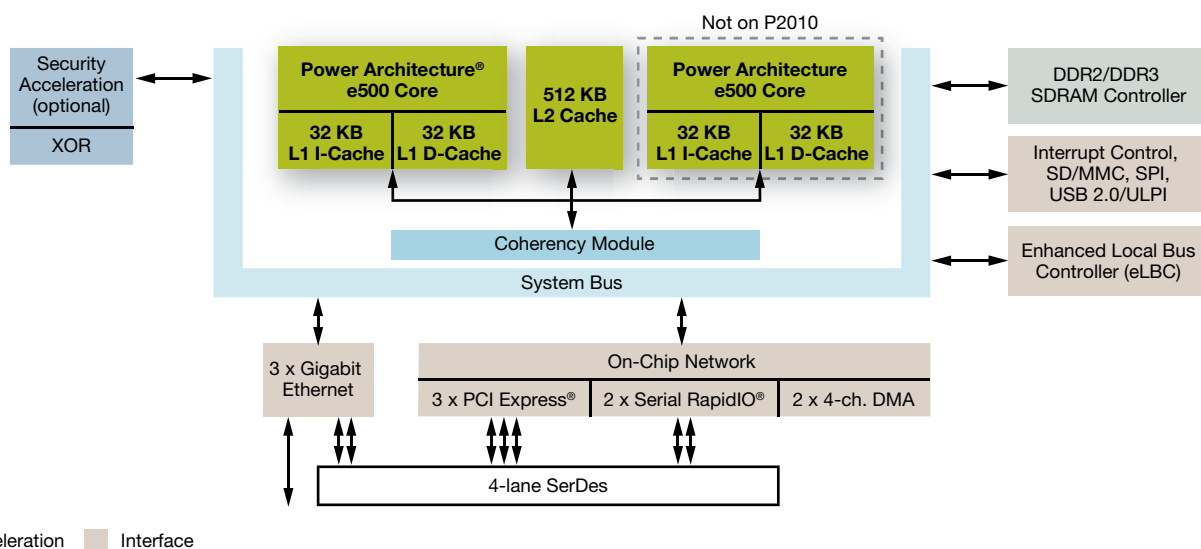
Security Acceleration (optional)

XOR

Not on P2010

Power Architecture® e500 Core

32 KB L1 I-Cache

32 KB L1 D-Cache

512 KB L2 Cache

Power Architecture e500 Core

32 KB L1 I-Cache

32 KB L1 D-Cache

Coherency Module

System Bus

DDR2/DDR3 SDRAM Controller

Interrupt Control, SD/MMC, SPI, USB 2.0/ULPI

Enhanced Local Bus Controller (eLBC)

3 x Gigabit Ethernet

On-Chip Network

3 x PCI Express®

2 x Serial RapidIO®

2 x 4-ch. DMA

4-lane SerDes

eleration

Interface